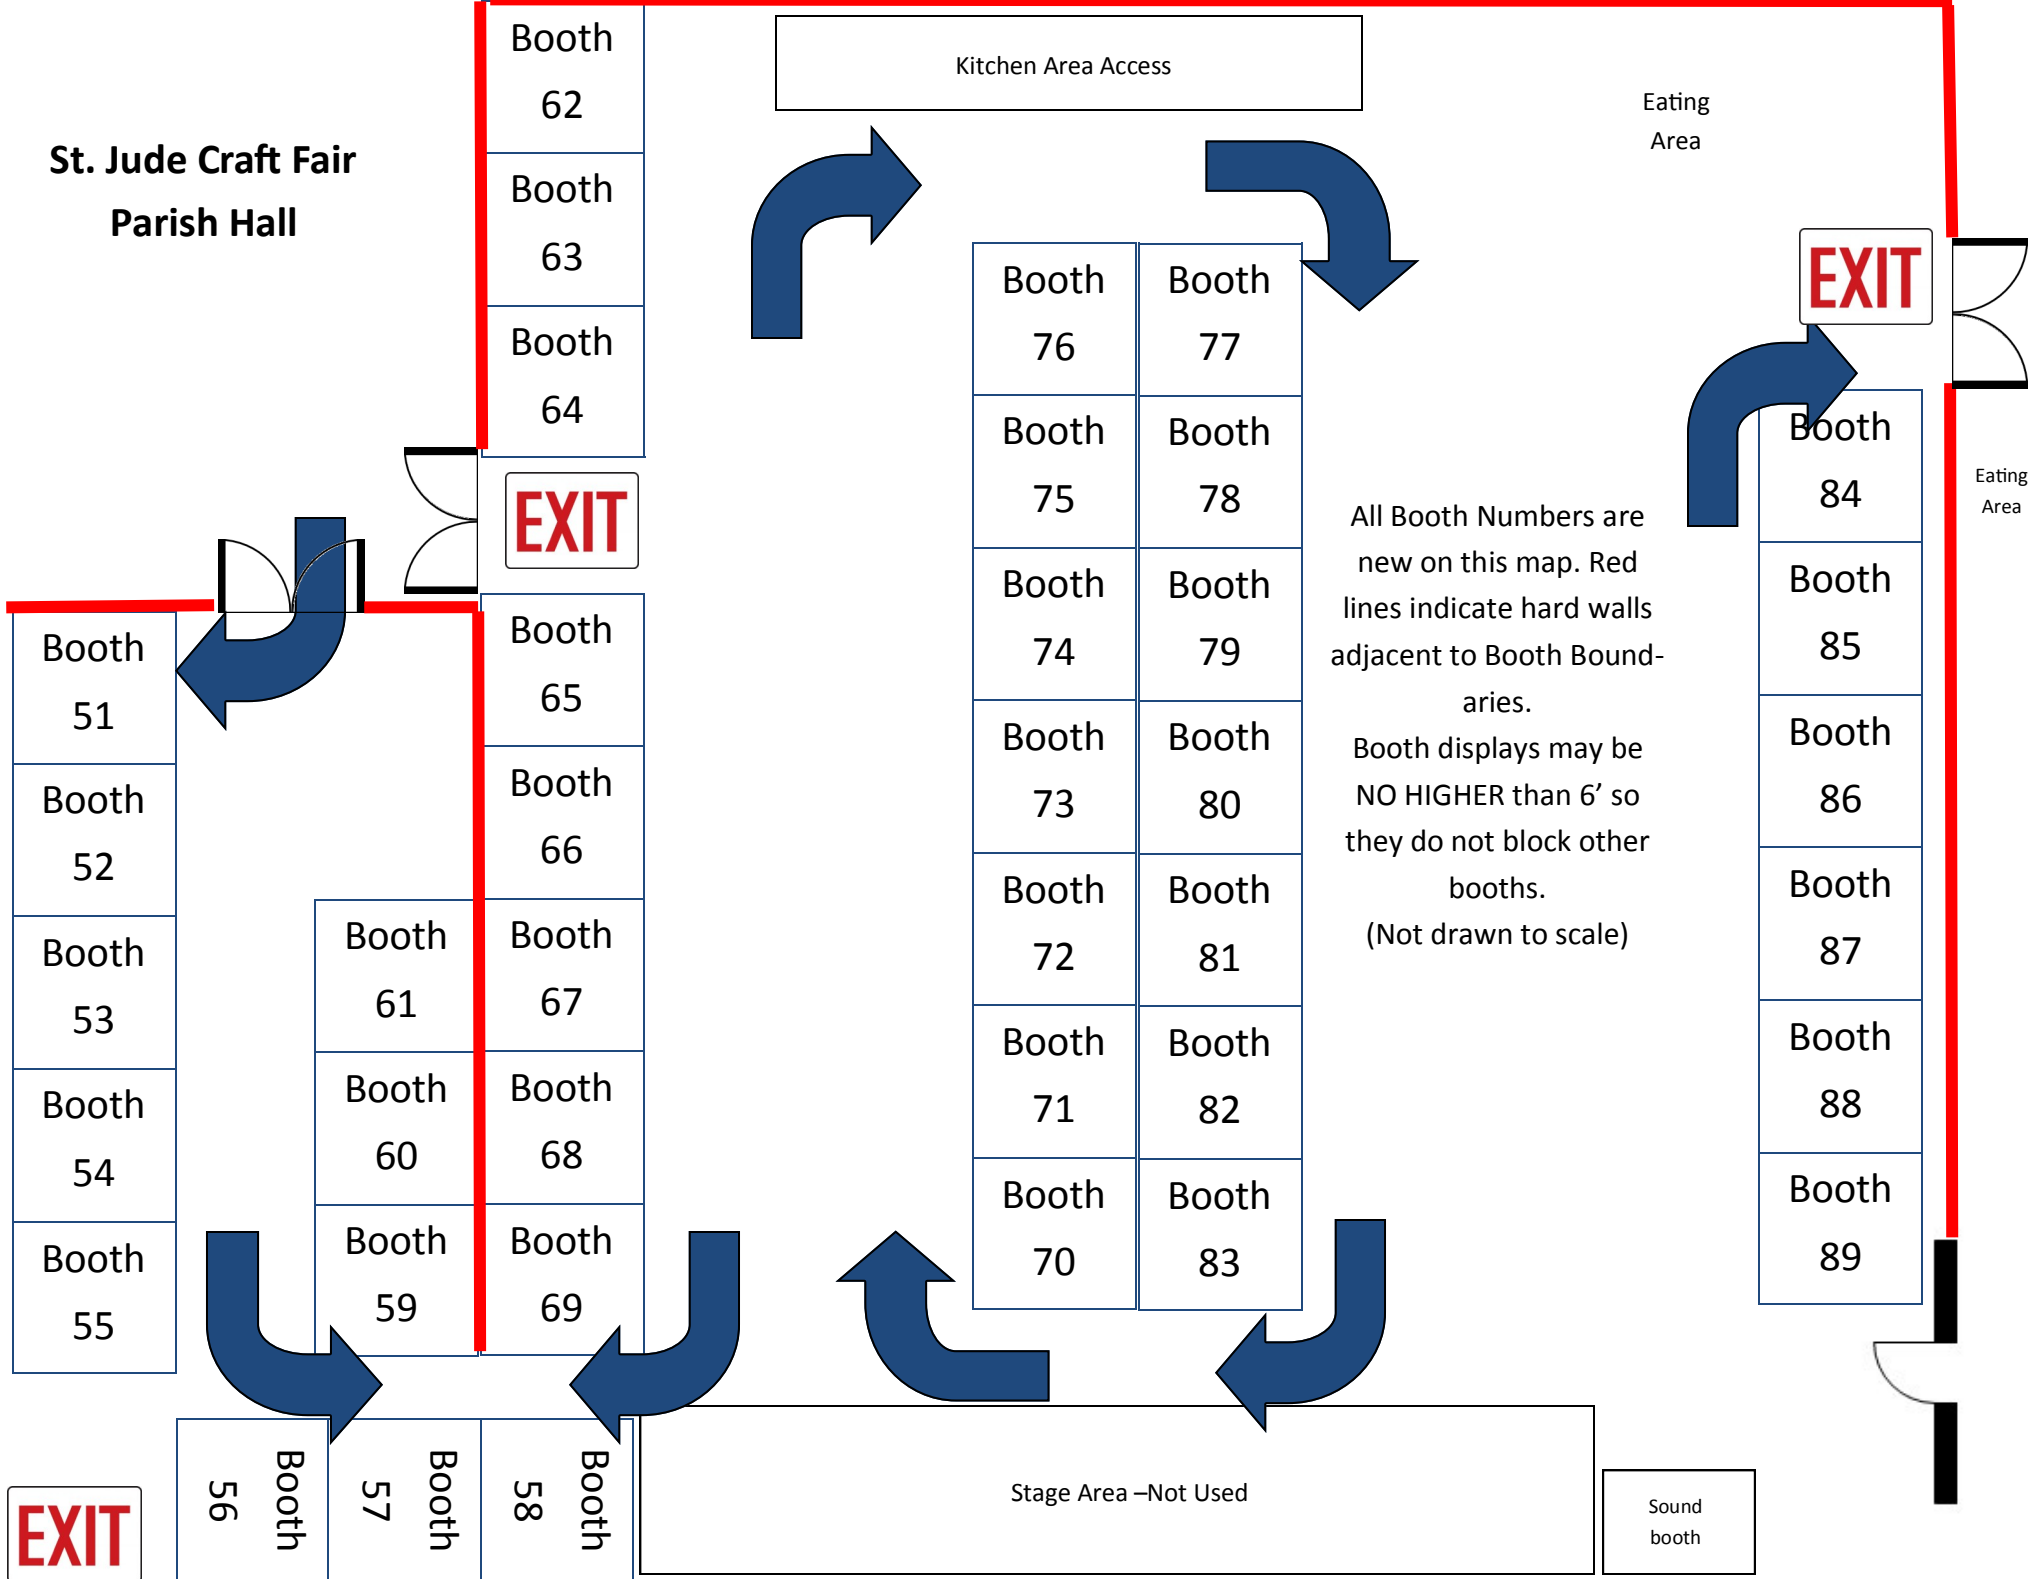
St. Jude Craft Fair
Parish Hall

Booth 62
Booth 63
Booth 64
EXIT
Booth 65
Booth 66
Booth 67
Booth 68
Booth 69

Kitchen Area Access

Eating Area

Booth 76
Booth 75
Booth 74
Booth 73
Booth 72
Booth 71
Booth 70

Booth 77
Booth 78
Booth 79
Booth 80
Booth 81
Booth 82
Booth 83

All Booth Numbers are new on this map. Red lines indicate hard walls adjacent to Booth Boundaries.
Booth displays may be NO HIGHER than 6' so they do not block other booths.
(Not drawn to scale)

EXIT
Eating Area

Booth 84
Booth 85
Booth 86
Booth 87
Booth 88
Booth 89

Booth 51
Booth 52
Booth 53
Booth 54
Booth 55

Booth 61
Booth 60
Booth 59

EXIT
Booth 56
Booth 57
Booth 58

Stage Area –Not Used

Sound booth